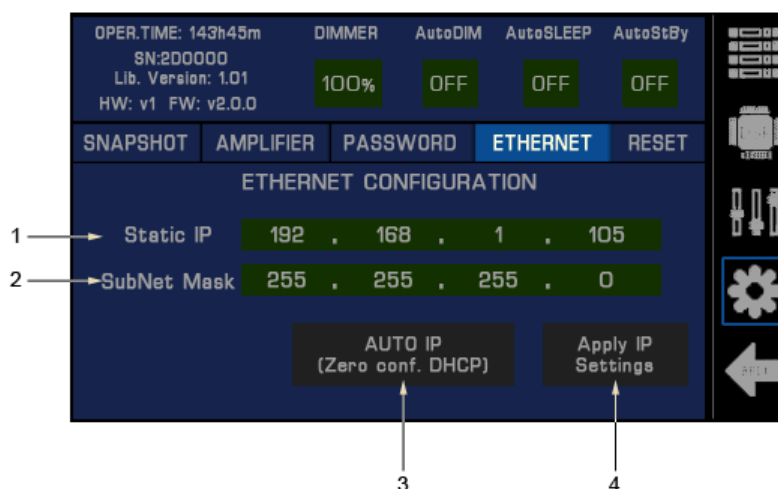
OPER.TIME: 143h45m
SN:200000
Lib. Version: 1.01
HW: v1 FW: v2.0.0

DIMMER
100%

AutoDIM
OFF

AutoSLEEP
OFF

AutoStBy
OFF

SNAPSHOT | AMPLIFIER | PASSWORD | ETHERNET | RESET

ETHERNET CONFIGURATION

1 Static IP 192 . 168 . 1 . 105

2 SubNet Mask 255 . 255 . 255 . 0

AUTO IP
(Zero conf. DHCP)

Apply IP
Settings

3

4